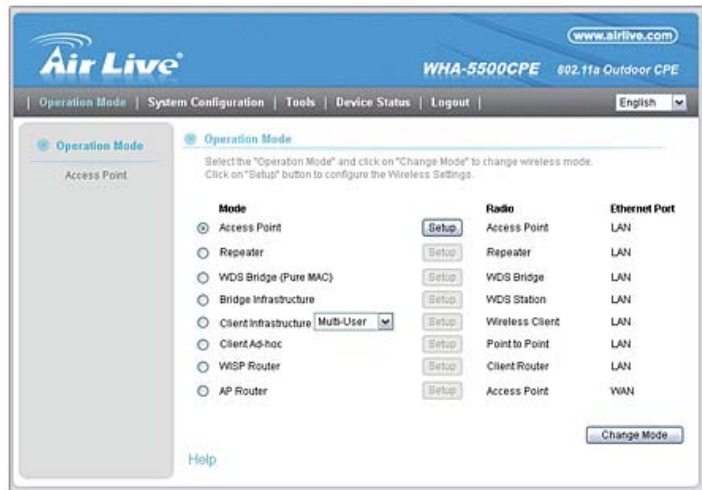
Air Live

www.airlive.com

WHA-5500CPE 802.11a Outdoor CPE

| Operation Mode | System Configuration | Tools | Device Status | Logout |

English

Operation Mode

Access Point

Operation Mode

Select the "Operation Mode" and click on "Change Mode" to change wireless mode.
Click on "Setup" button to configure the Wireless Settings.

| | Mode | | Radio | Ethernet Port |
|---|---|---|---|---|
| ◉ | Access Point | Setup | Access Point | LAN |
| ○ | Repeater | Setup | Repeater | LAN |
| ○ | WDS Bridge (Pure MAC) | Setup | WDS Bridge | LAN |
| ○ | Bridge Infrastructure | Setup | WDS Station | LAN |
| ○ | Client Infrastructure Multi-User | Setup | Wireless Client | LAN |
| ○ | Client Ad-hoc | Setup | Point to Point | LAN |
| ○ | WISP Router | Setup | Client Router | LAN |
| ○ | AP Router | Setup | Access Point | WAN |

Change Mode

Help